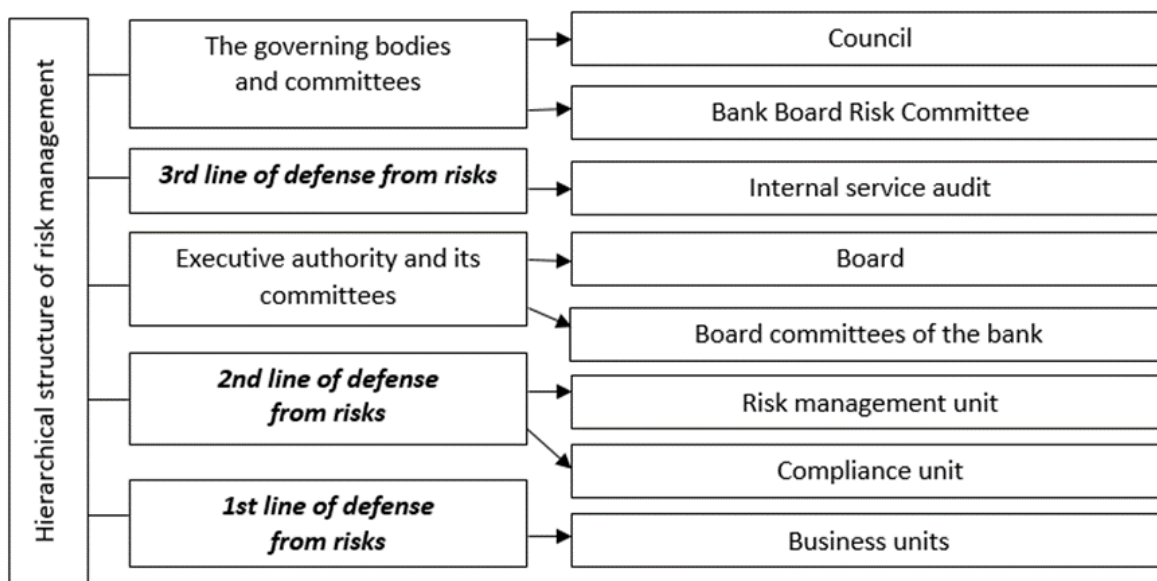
Hierarchical structure of risk management

The governing bodies and committees

Council

Bank Board Risk Committee

***3rd line of defense from risks***

Internal service audit

Executive authority and its committees

Board

Board committees of the bank

***2nd line of defense from risks***

Risk management unit

Compliance unit

***1st line of defense from risks***

Business units